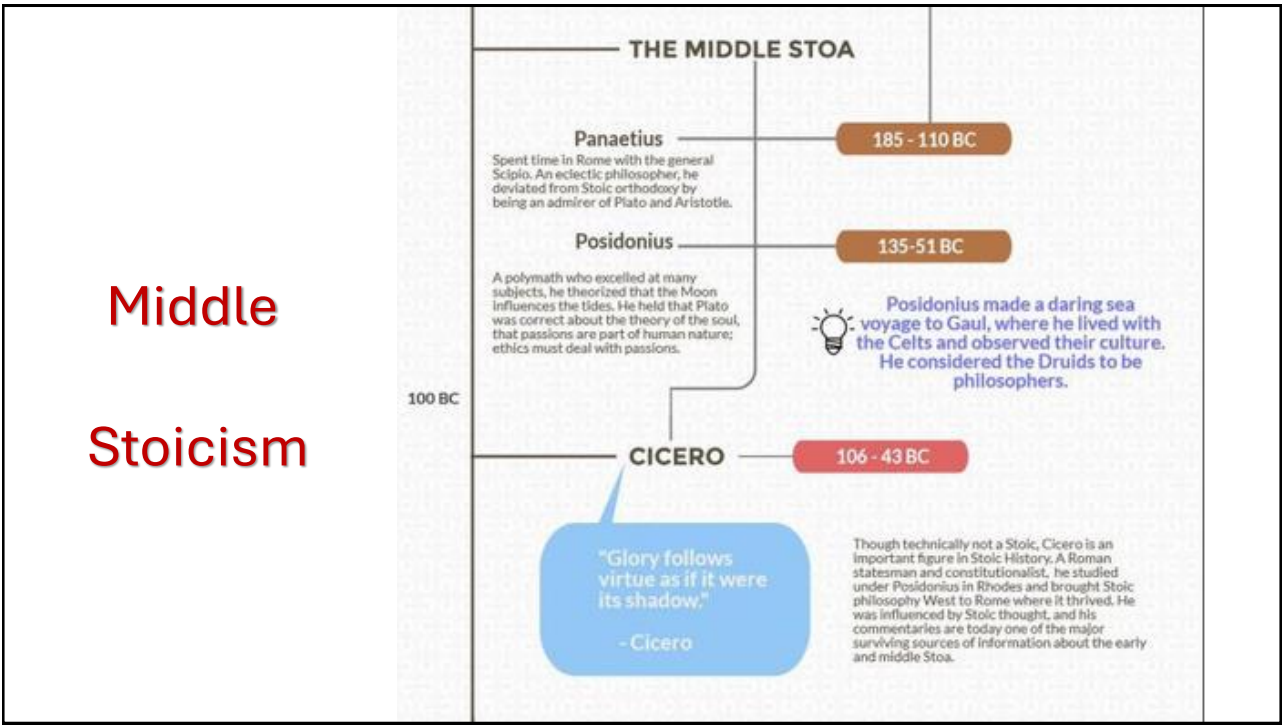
Middle

Stoicism

THE MIDDLE STOA

Panaetius

185 - 110 BC

Spent time in Rome with the general Scipio. An eclectic philosopher, he deviated from Stoic orthodoxy by being an admirer of Plato and Aristotle.

Posidonius

135-51 BC

A polymath who excelled at many subjects, he theorized that the Moon influences the tides. He held that Plato was correct about the theory of the soul, that passions are part of human nature; ethics must deal with passions.

Posidonius made a daring sea voyage to Gaul, where he lived with the Celts and observed their culture. He considered the Druids to be philosophers.

100 BC

CICERO

106 - 43 BC

"Glory follows virtue as if it were its shadow."

- Cicero

Though technically not a Stoic, Cicero is an important figure in Stoic History. A Roman statesman and constitutionalist, he studied under Posidonius in Rhodes and brought Stoic philosophy West to Rome where it thrived. He was influenced by Stoic thought, and his commentaries are today one of the major surviving sources of information about the early and middle Stoa.